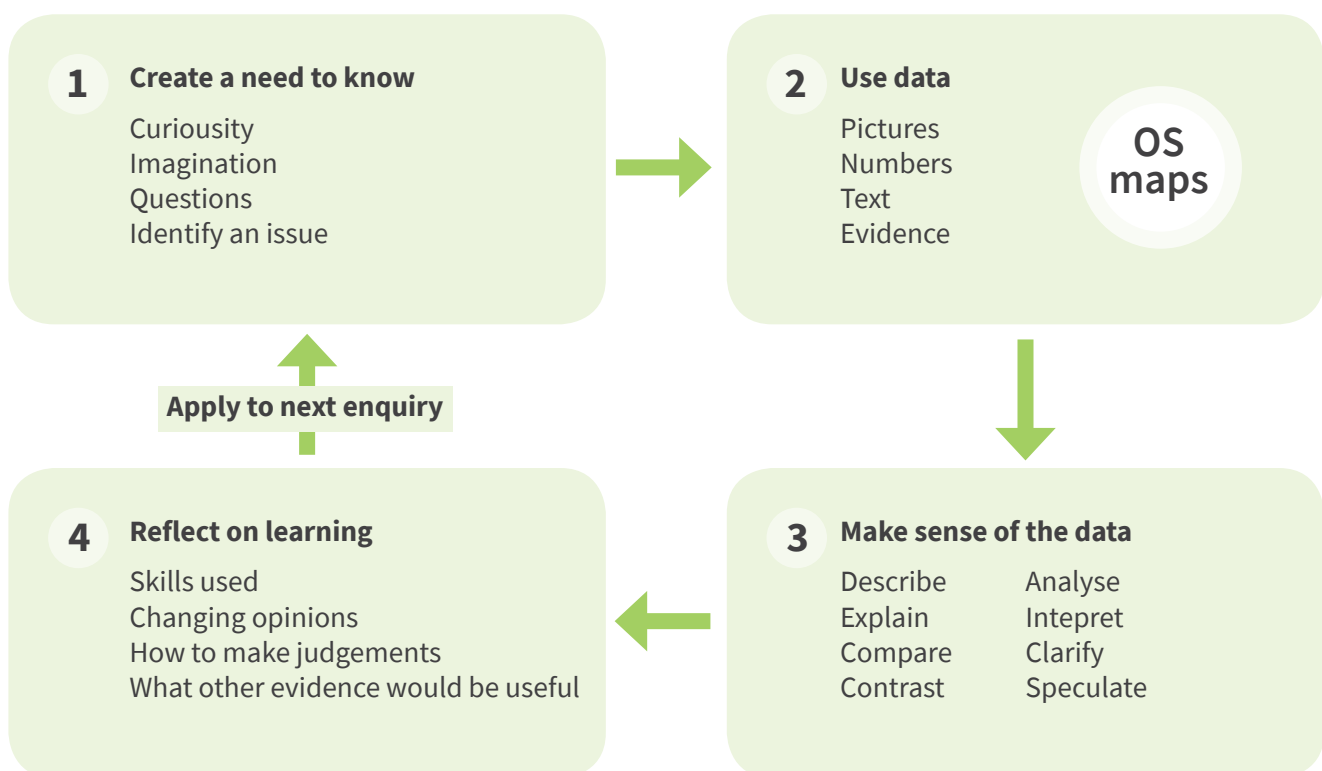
1 Create a need to know

Curiousity
Imagination
Questions
Identify an issue

2 Use data

Pictures
Numbers
Text
Evidence

OS maps

3 Make sense of the data

Describe
Explain
Compare
Contrast

Analyse
Intepret
Clarify
Speculate

4 Reflect on learning

Skills used
Changing opinions
How to make judgements
What other evidence would be useful

Apply to next enquiry